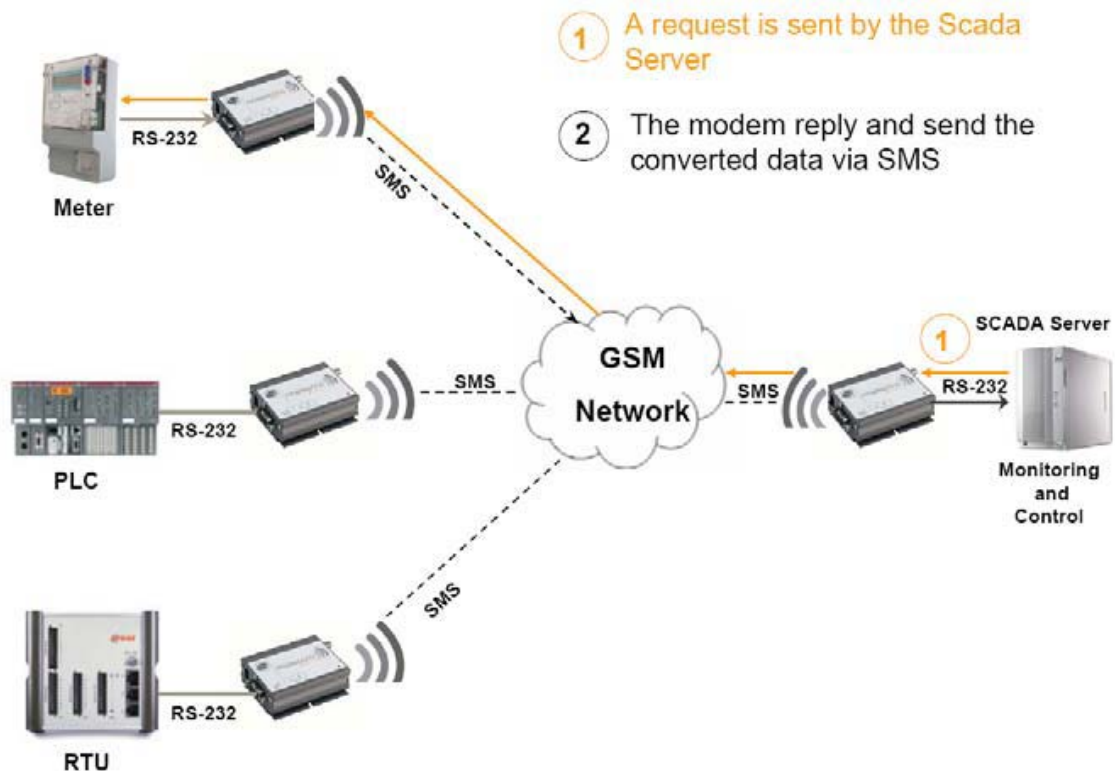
1 A request is sent by the Scada Server

2 The modem reply and send the converted data via SMS

RS-232

Meter

SMS

GSM Network

1 SCADA Server

SMS

RS-232

Monitoring and Control

SMS

RS-232

PLC

SMS

RS-232

RTU